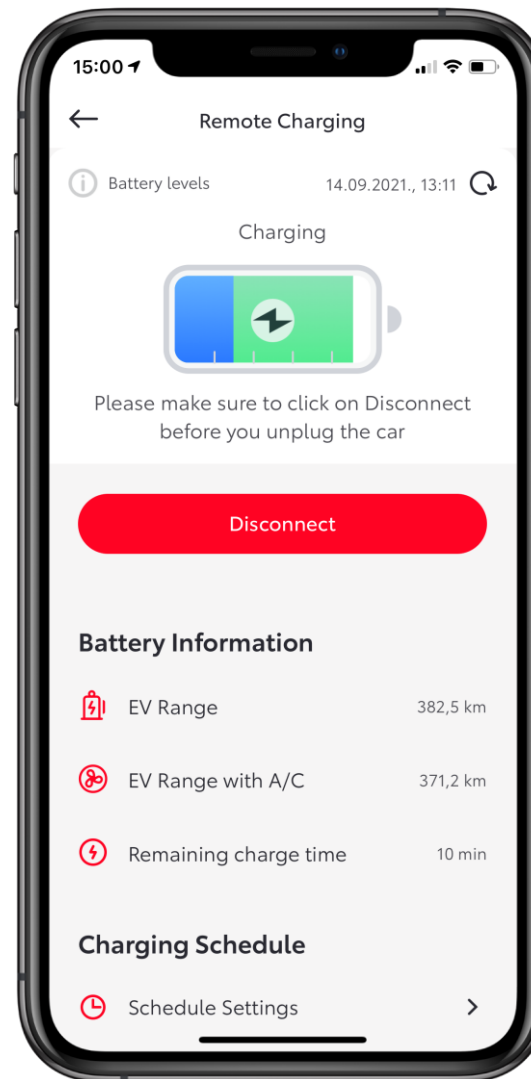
15:00

Remote Charging

Battery levels 14.09.2021., 13:11

Charging

Please make sure to click on Disconnect before you unplug the car

Disconnect

Battery Information

EV Range 382,5 km

EV Range with A/C 371,2 km

Remaining charge time 10 min

Charging Schedule

Schedule Settings